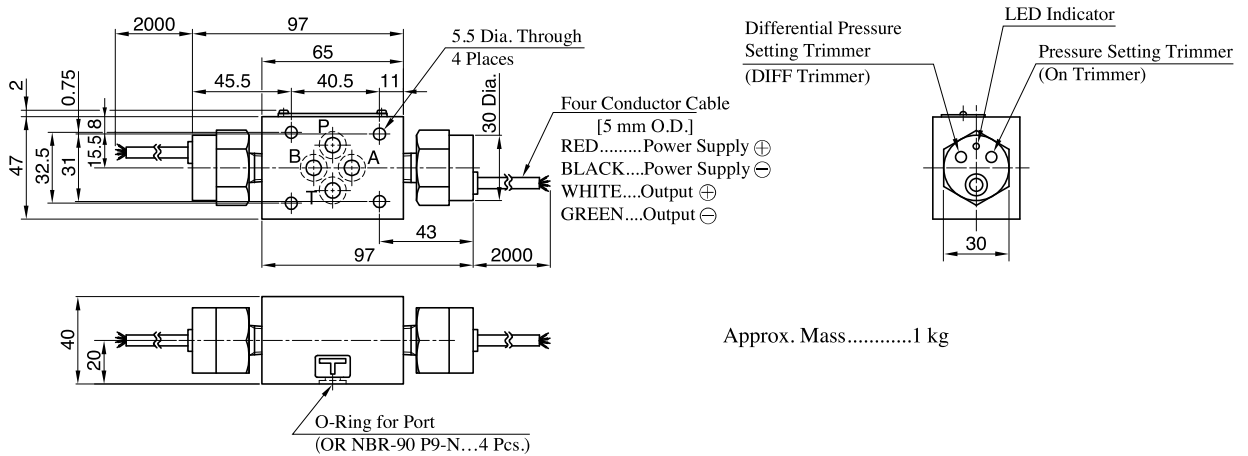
2000
97
65
5.5 Dia. Through
4 Places
45.5
40.5
11
2
0.75
30 Dia.
8
15.5
47
32.5
31
P
B
A
T
Four Conductor Cable
[5 mm O.D.]
RED.........Power Supply $\oplus$
BLACK....Power Supply $\ominus$
WHITE....Output $\oplus$
GREEN....Output $\ominus$
43
97
2000

Differential Pressure
Setting Trimmer
(DIFF Trimmer)
LED Indicator
Pressure Setting Trimmer
(On Trimmer)
30

40
20
T

Approx. Mass............1 kg

O-Ring for Port
(OR NBR-90 P9-N…4 Pcs.)